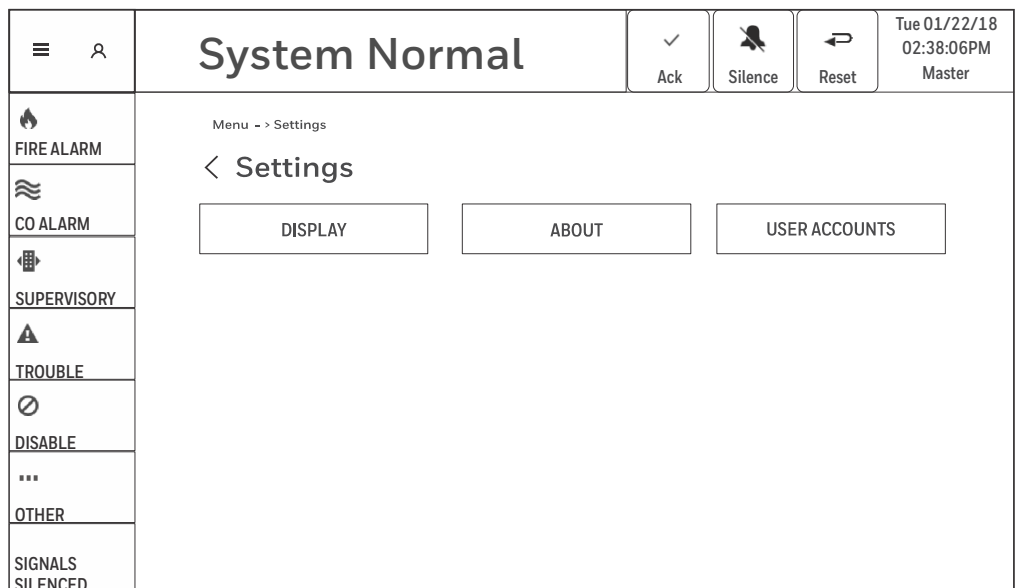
System Normal

Ack

Silence

Reset

Tue 01/22/18
02:38:06PM
Master

FIRE ALARM

CO ALARM

SUPERVISORY

TROUBLE

DISABLE

OTHER

SIGNALS SILENCED

Menu - > Settings

< Settings

DISPLAY

ABOUT

USER ACCOUNTS